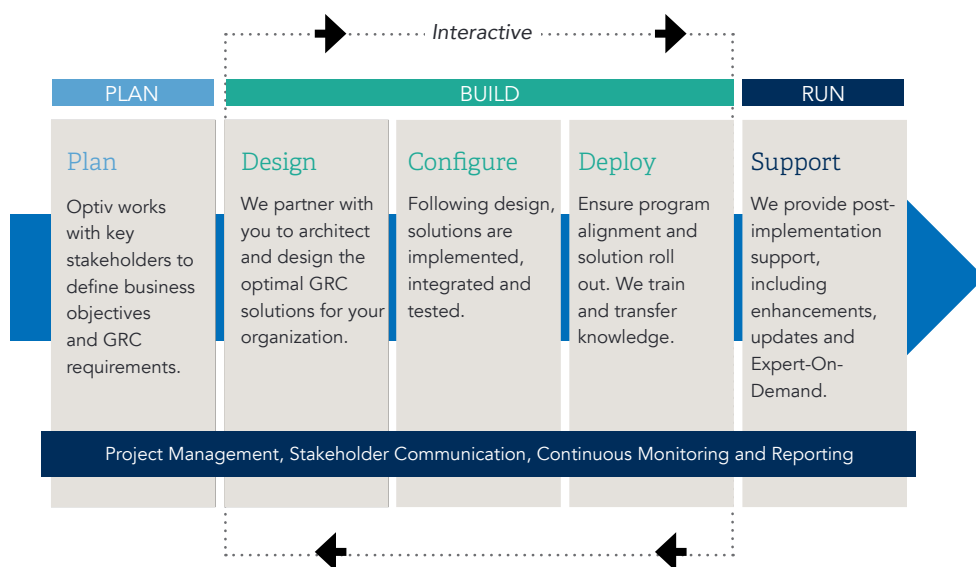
Interactive

PLAN

BUILD

RUN

Plan

Optiv works with key stakeholders to define business objectives and GRC requirements.

Design

We partner with you to architect and design the optimal GRC solutions for your organization.

Configure

Following design, solutions are implemented, integrated and tested.

Deploy

Ensure program alignment and solution roll out. We train and transfer knowledge.

Support

We provide post-implementation support, including enhancements, updates and Expert-On-Demand.

Project Management, Stakeholder Communication, Continuous Monitoring and Reporting